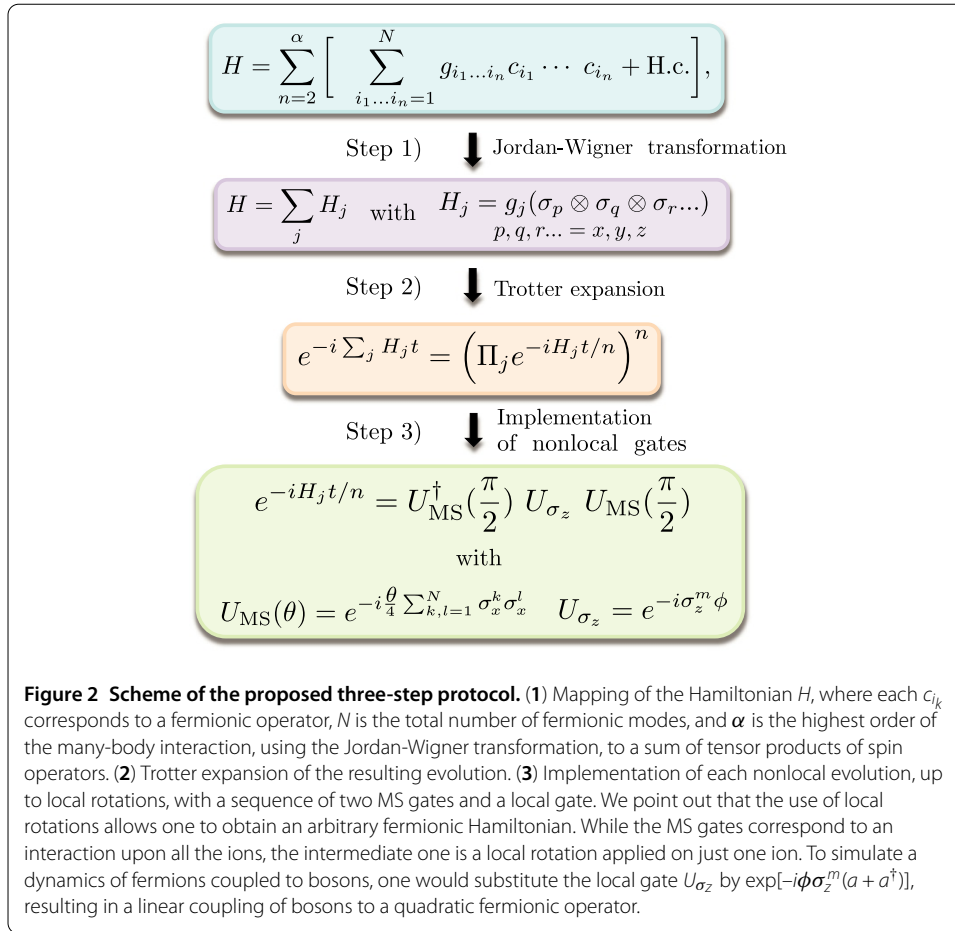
$H = \sum_{n=2}^{\alpha} \left[ \sum_{i_1 \ldots i_n = 1}^{N} g_{i_1 \ldots i_n} c_{i_1} \cdots c_{i_n} + \text{H.c.} \right],$

Step 1) Jordan-Wigner transformation

$H = \sum_j H_j$ with $H_j = g_j(\sigma_p \otimes \sigma_q \otimes \sigma_r \ldots)$ $p, q, r \ldots = x, y, z$

Step 2) Trotter expansion

$e^{-i \sum_j H_j t} = \left( \Pi_j e^{-i H_j t/n} \right)^n$

Step 3) Implementation of nonlocal gates

$e^{-iH_j t/n} = U_{\text{MS}}^{\dagger}(\frac{\pi}{2})\ U_{\sigma_z}\ U_{\text{MS}}(\frac{\pi}{2})$

with

$U_{\text{MS}}(\theta) = e^{-i\frac{\theta}{4}\sum_{k,l=1}^{N} \sigma_x^k \sigma_x^l}$ $U_{\sigma_z} = e^{-i\sigma_z^m \phi}$

**Figure 2 Scheme of the proposed three-step protocol.** (**1**) Mapping of the Hamiltonian $H$, where each $c_{i_k}$ corresponds to a fermionic operator, $N$ is the total number of fermionic modes, and $\alpha$ is the highest order of the many-body interaction, using the Jordan-Wigner transformation, to a sum of tensor products of spin operators. (**2**) Trotter expansion of the resulting evolution. (**3**) Implementation of each nonlocal evolution, up to local rotations, with a sequence of two MS gates and a local gate. We point out that the use of local rotations allows one to obtain an arbitrary fermionic Hamiltonian. While the MS gates correspond to an interaction upon all the ions, the intermediate one is a local rotation applied on just one ion. To simulate a dynamics of fermions coupled to bosons, one would substitute the local gate $U_{\sigma_z}$ by $\exp[-i\phi\sigma_z^m(a + a^{\dagger})]$, resulting in a linear coupling of bosons to a quadratic fermionic operator.